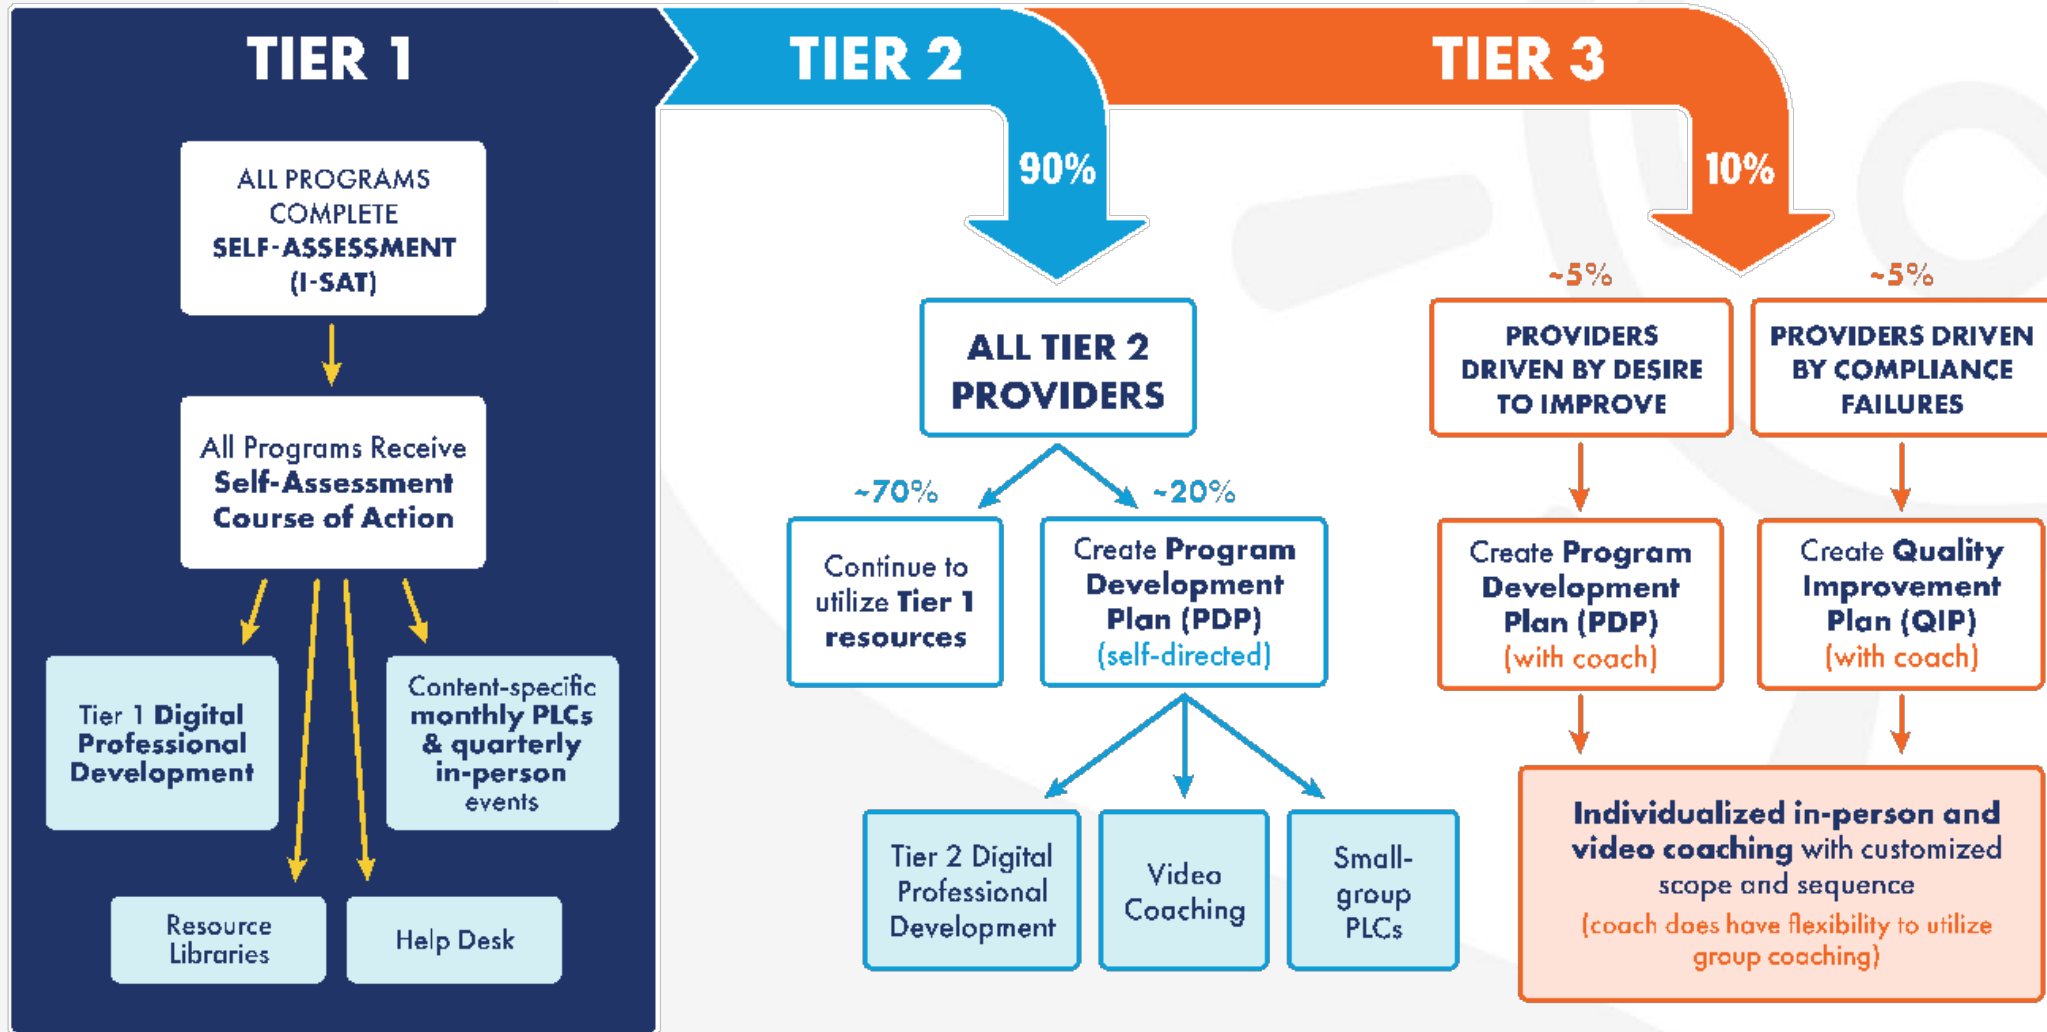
TIER 1

ALL PROGRAMS COMPLETE SELF-ASSESSMENT (I-SAT)

All Programs Receive Self-Assessment Course of Action

Tier 1 Digital Professional Development

Content-specific monthly PLCs & quarterly in-person events

Resource Libraries

Help Desk

TIER 2

90%

ALL TIER 2 PROVIDERS

~70%

~20%

Continue to utilize Tier 1 resources

Create Program Development Plan (PDP) (self-directed)

Tier 2 Digital Professional Development

Video Coaching

Small-group PLCs

TIER 3

10%

~5%

~5%

PROVIDERS DRIVEN BY DESIRE TO IMPROVE

PROVIDERS DRIVEN BY COMPLIANCE FAILURES

Create Program Development Plan (PDP) (with coach)

Create Quality Improvement Plan (QIP) (with coach)

Individualized in-person and video coaching with customized scope and sequence (coach does have flexibility to utilize group coaching)